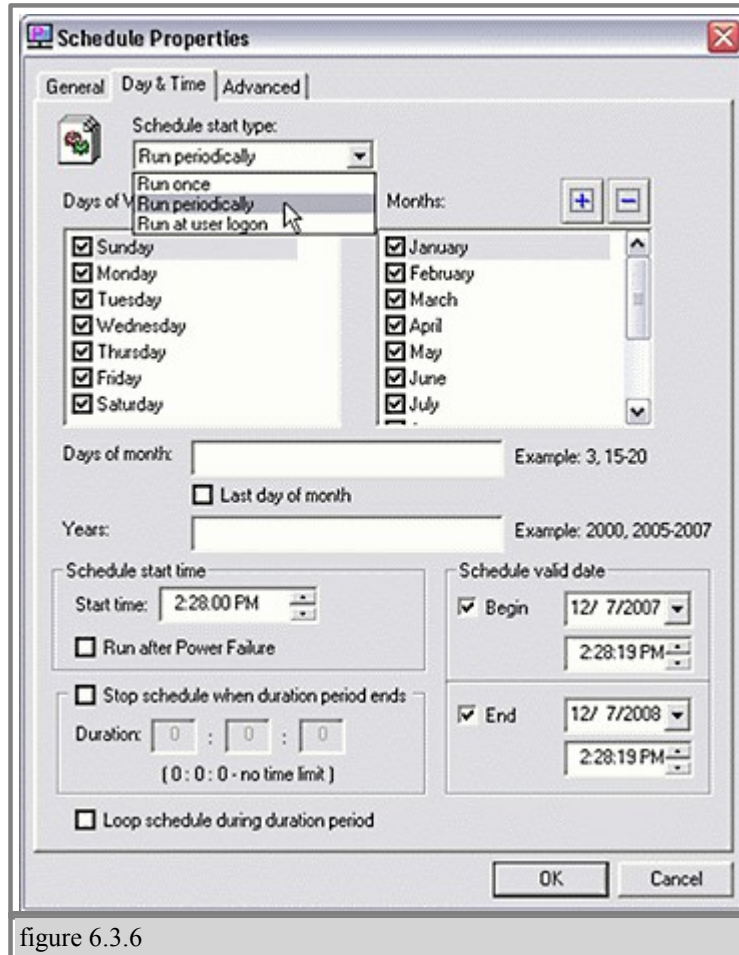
Schedule Properties

General | Day & Time | Advanced

Schedule start type:
Run periodically
Run once
Run periodically
Run at user logon

Days of W

Months:

+ −

Sunday
Monday
Tuesday
Wednesday
Thursday
Friday
Saturday

January
February
March
April
May
June
July

Days of month:
Example: 3, 15-20

Last day of month

Years:
Example: 2000, 2005-2007

Schedule start time
Start time: 2:28:00 PM
Run after Power Failure

Schedule valid date
Begin 12/ 7/2007
2:28:19 PM

Stop schedule when duration period ends
Duration: 0 : 0 : 0
( 0 : 0 : 0 - no time limit )

End 12/ 7/2008
2:28:19 PM

Loop schedule during duration period

OK Cancel

figure 6.3.6